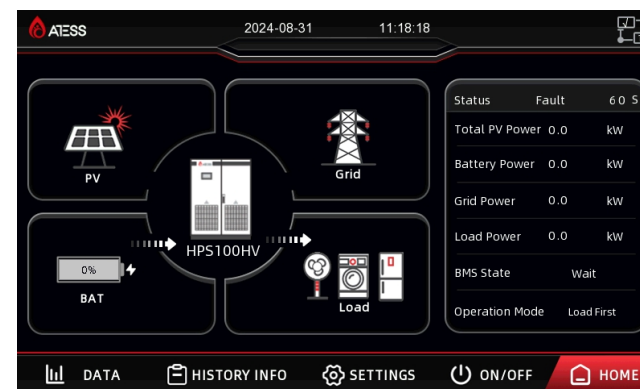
ATESS

2024-08-31 11:18:18

PV

Grid

0%

BAT

HPS100HV

Load

| Status | Fault | 60 S |
|---|---|---|
| Total PV Power | 0.0 | kW |
| Battery Power | 0.0 | kW |
| Grid Power | 0.0 | kW |
| Load Power | 0.0 | kW |
| BMS State | Wait | |
| Operation Mode | Load First | |

DATA HISTORY INFO SETTINGS ON/OFF HOME